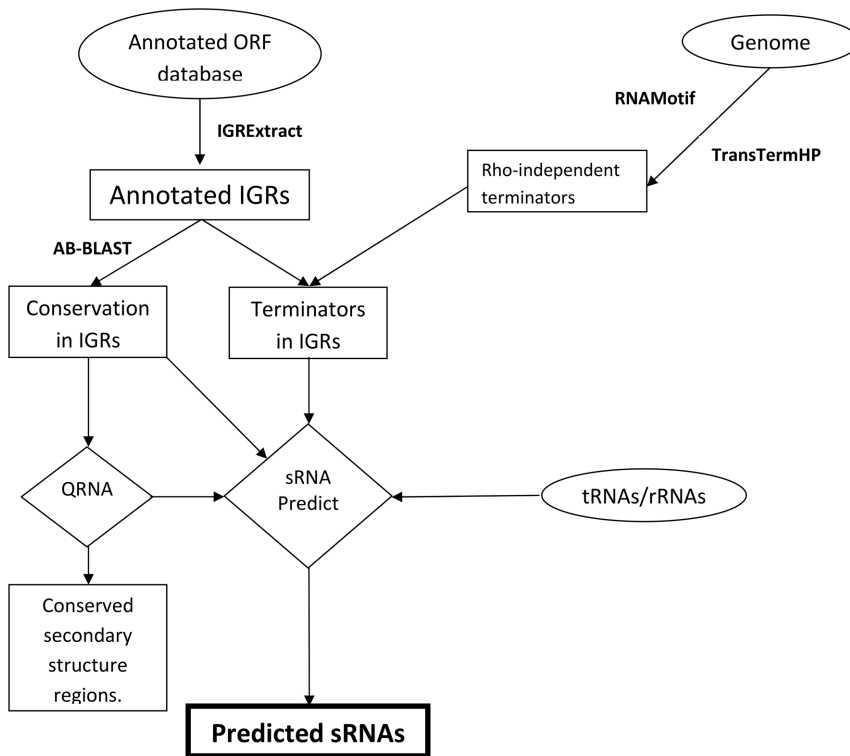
Annotated ORF database

Genome

RNAMotif

IGRExtract

TransTermHP

Rho-independent terminators

Annotated IGRs

AB-BLAST

Conservation in IGRs

Terminators in IGRs

QRNA

sRNA Predict

tRNAs/rRNAs

Conserved secondary structure regions.

Predicted sRNAs